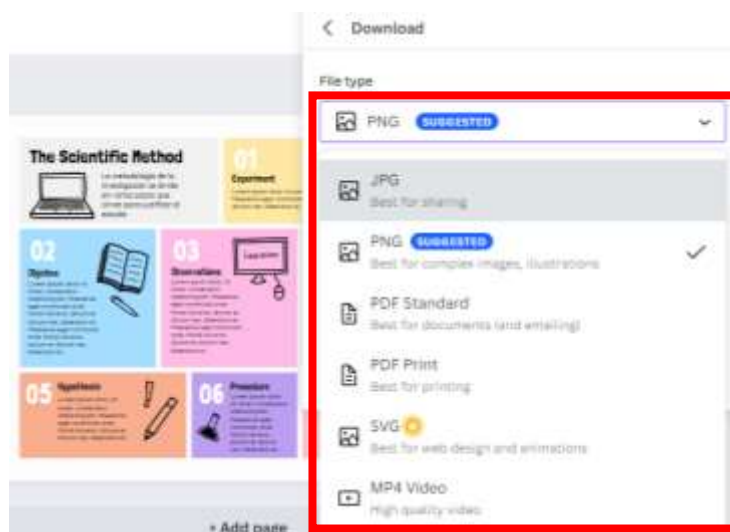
The Scientific Method

01
Experiment

02
Objetivo

03
Observations

05
Hypothesis

06
Procedure

+ Add page

Download

File type

PNG SUGGESTED

JPG
Best for sharing

PNG SUGGESTED
Best for complex images, illustrations

PDF Standard
Best for documents (and emailing)

PDF Print
Best for printing

SVG
Best for web design and animations

MP4 Video
High quality video